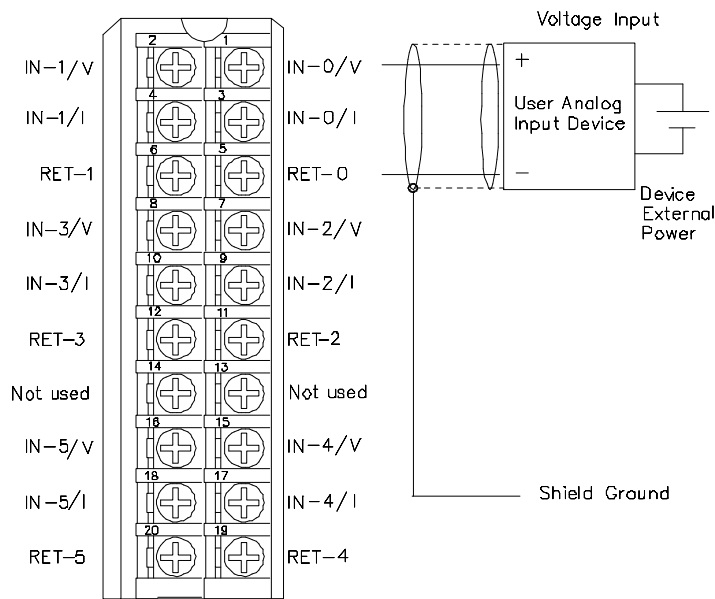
Voltage Input

IN-1/V
2
1
IN-0/V
+
User Analog Input Device

IN-1/I
4
3
IN-0/I

RET-1
6
5
RET-0
—
Device External Power

IN-3/V
8
7
IN-2/V

IN-3/I
10
9
IN-2/I

RET-3
12
11
RET-2

Not used
14
13
Not used

IN-5/V
16
15
IN-4/V

IN-5/I
18
17
IN-4/I
Shield Ground

RET-5
20
19
RET-4